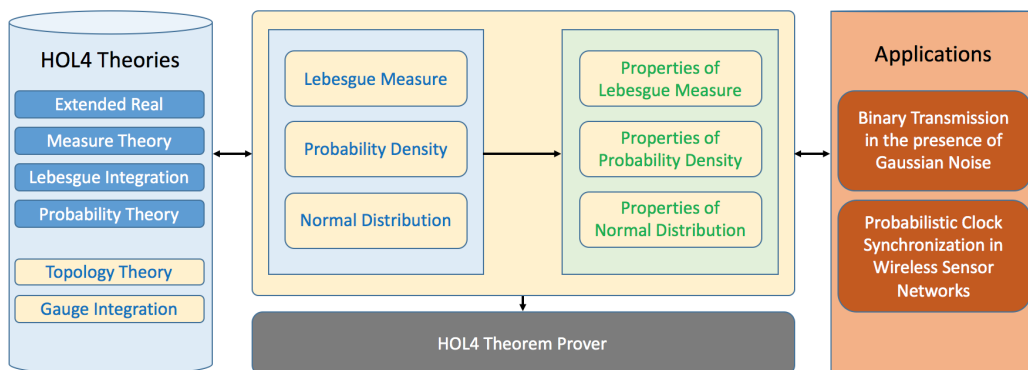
HOL4 Theories

Extended Real

Measure Theory

Lebesgue Integration

Probability Theory

Topology Theory

Gauge Integration

Lebesgue Measure

Probability Density

Normal Distribution

Properties of Lebesgue Measure

Properties of Probability Density

Properties of Normal Distribution

HOL4 Theorem Prover

Applications

Binary Transmission in the presence of Gaussian Noise

Probabilistic Clock Synchronization in Wireless Sensor Networks